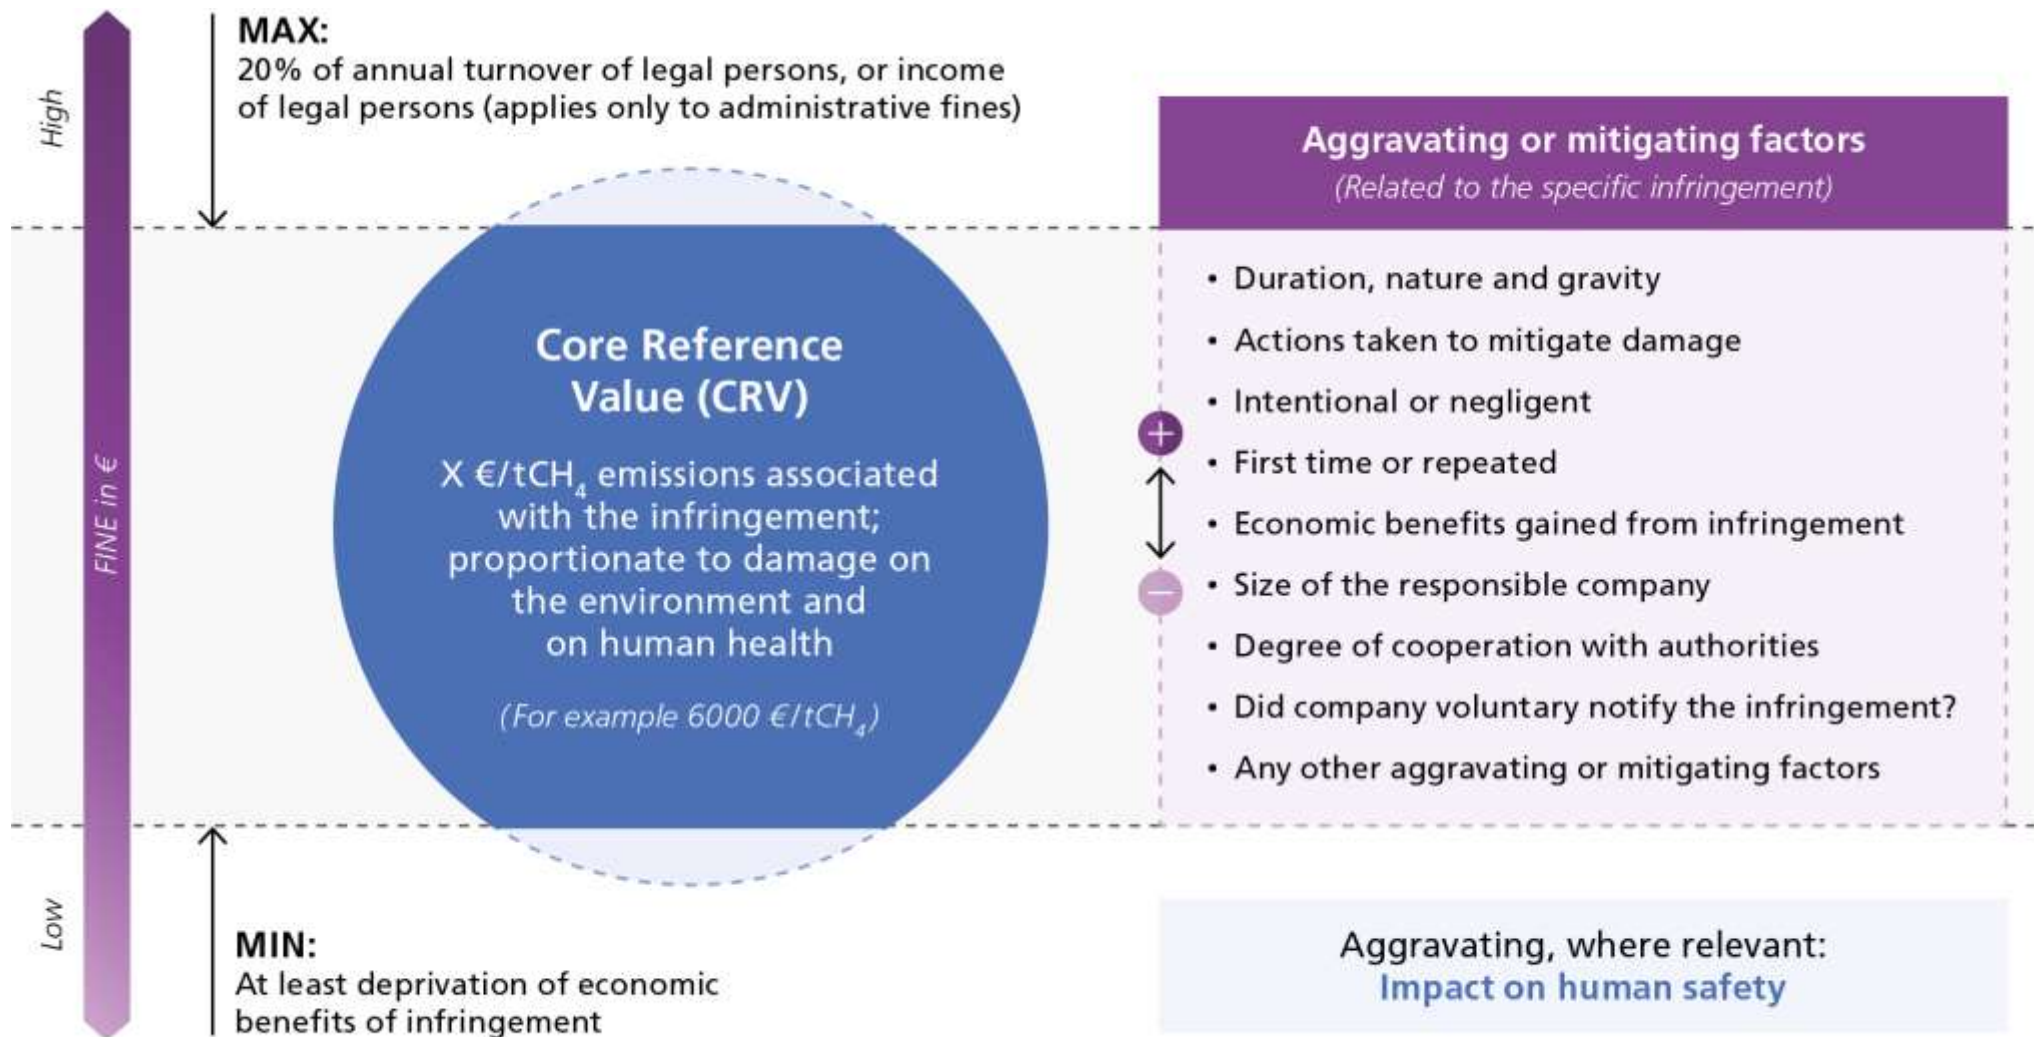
High

FINE in €

Low

MAX:
20% of annual turnover of legal persons, or income of legal persons (applies only to administrative fines)

Core Reference Value (CRV)

X €/t$CH_4$ emissions associated with the infringement; proportionate to damage on the environment and on human health

(For example 6000 €/t$CH_4$)

MIN:
At least deprivation of economic benefits of infringement

Aggravating or mitigating factors
(Related to the specific infringement)

+

−

• Duration, nature and gravity
• Actions taken to mitigate damage
• Intentional or negligent
• First time or repeated
• Economic benefits gained from infringement
• Size of the responsible company
• Degree of cooperation with authorities
• Did company voluntary notify the infringement?
• Any other aggravating or mitigating factors

Aggravating, where relevant:
Impact on human safety